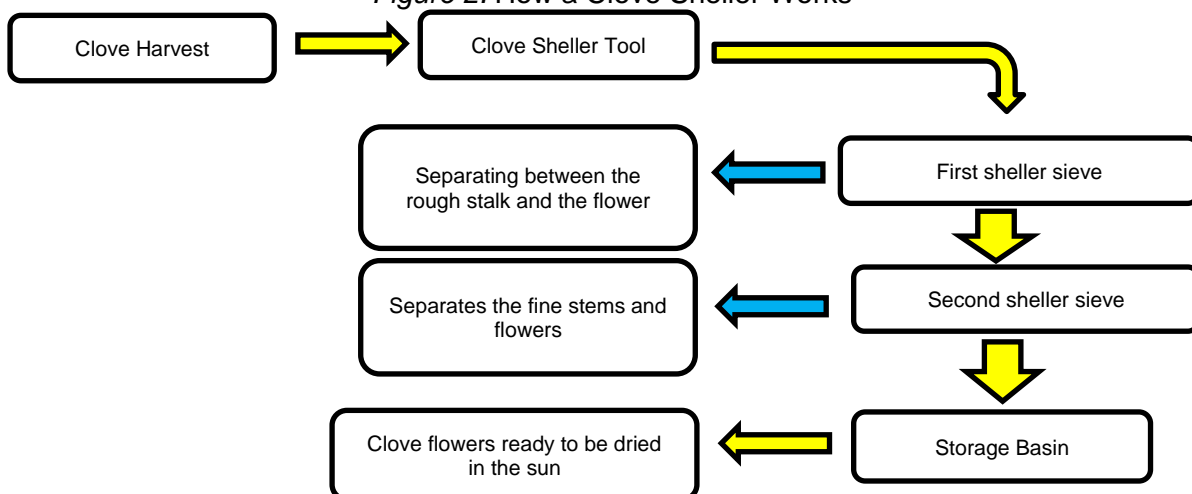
Figure 2. How a Clove Sheller Works

Clove Harvest

Clove Sheller Tool

First sheller sieve

Separating between the rough stalk and the flower

Second sheller sieve

Separates the fine stems and flowers

Storage Basin

Clove flowers ready to be dried in the sun